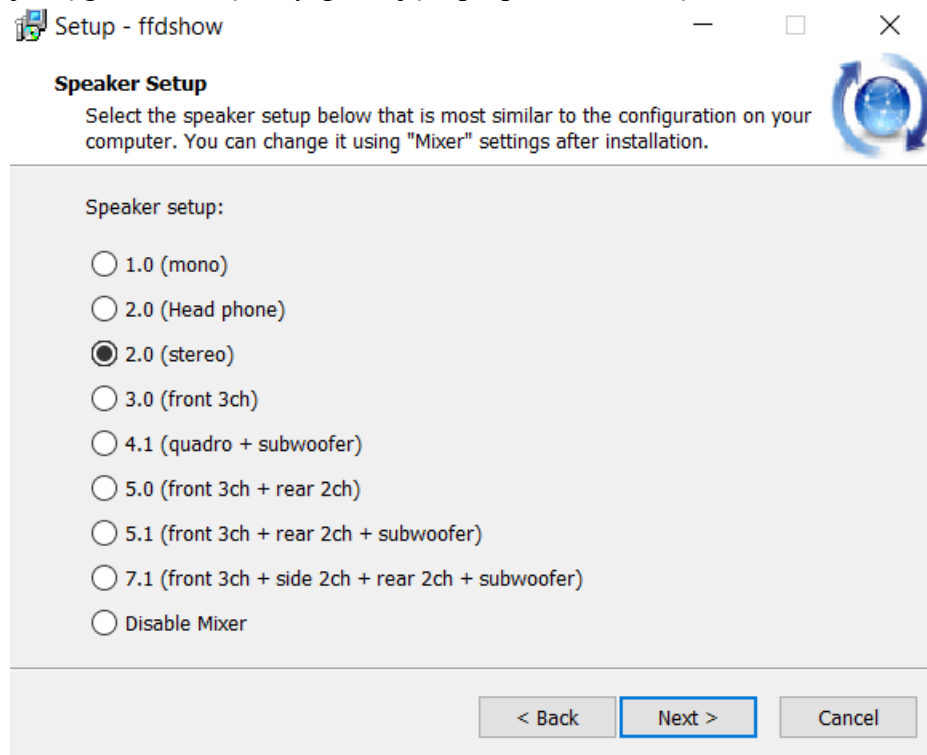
Setup - ffdshow

Speaker Setup

Select the speaker setup below that is most similar to the configuration on your computer. You can change it using "Mixer" settings after installation.

Speaker setup:

1.0 (mono)

2.0 (Head phone)

2.0 (stereo)

3.0 (front 3ch)

4.1 (quadro + subwoofer)

5.0 (front 3ch + rear 2ch)

5.1 (front 3ch + rear 2ch + subwoofer)

7.1 (front 3ch + side 2ch + rear 2ch + subwoofer)

Disable Mixer

< Back

Next >

Cancel